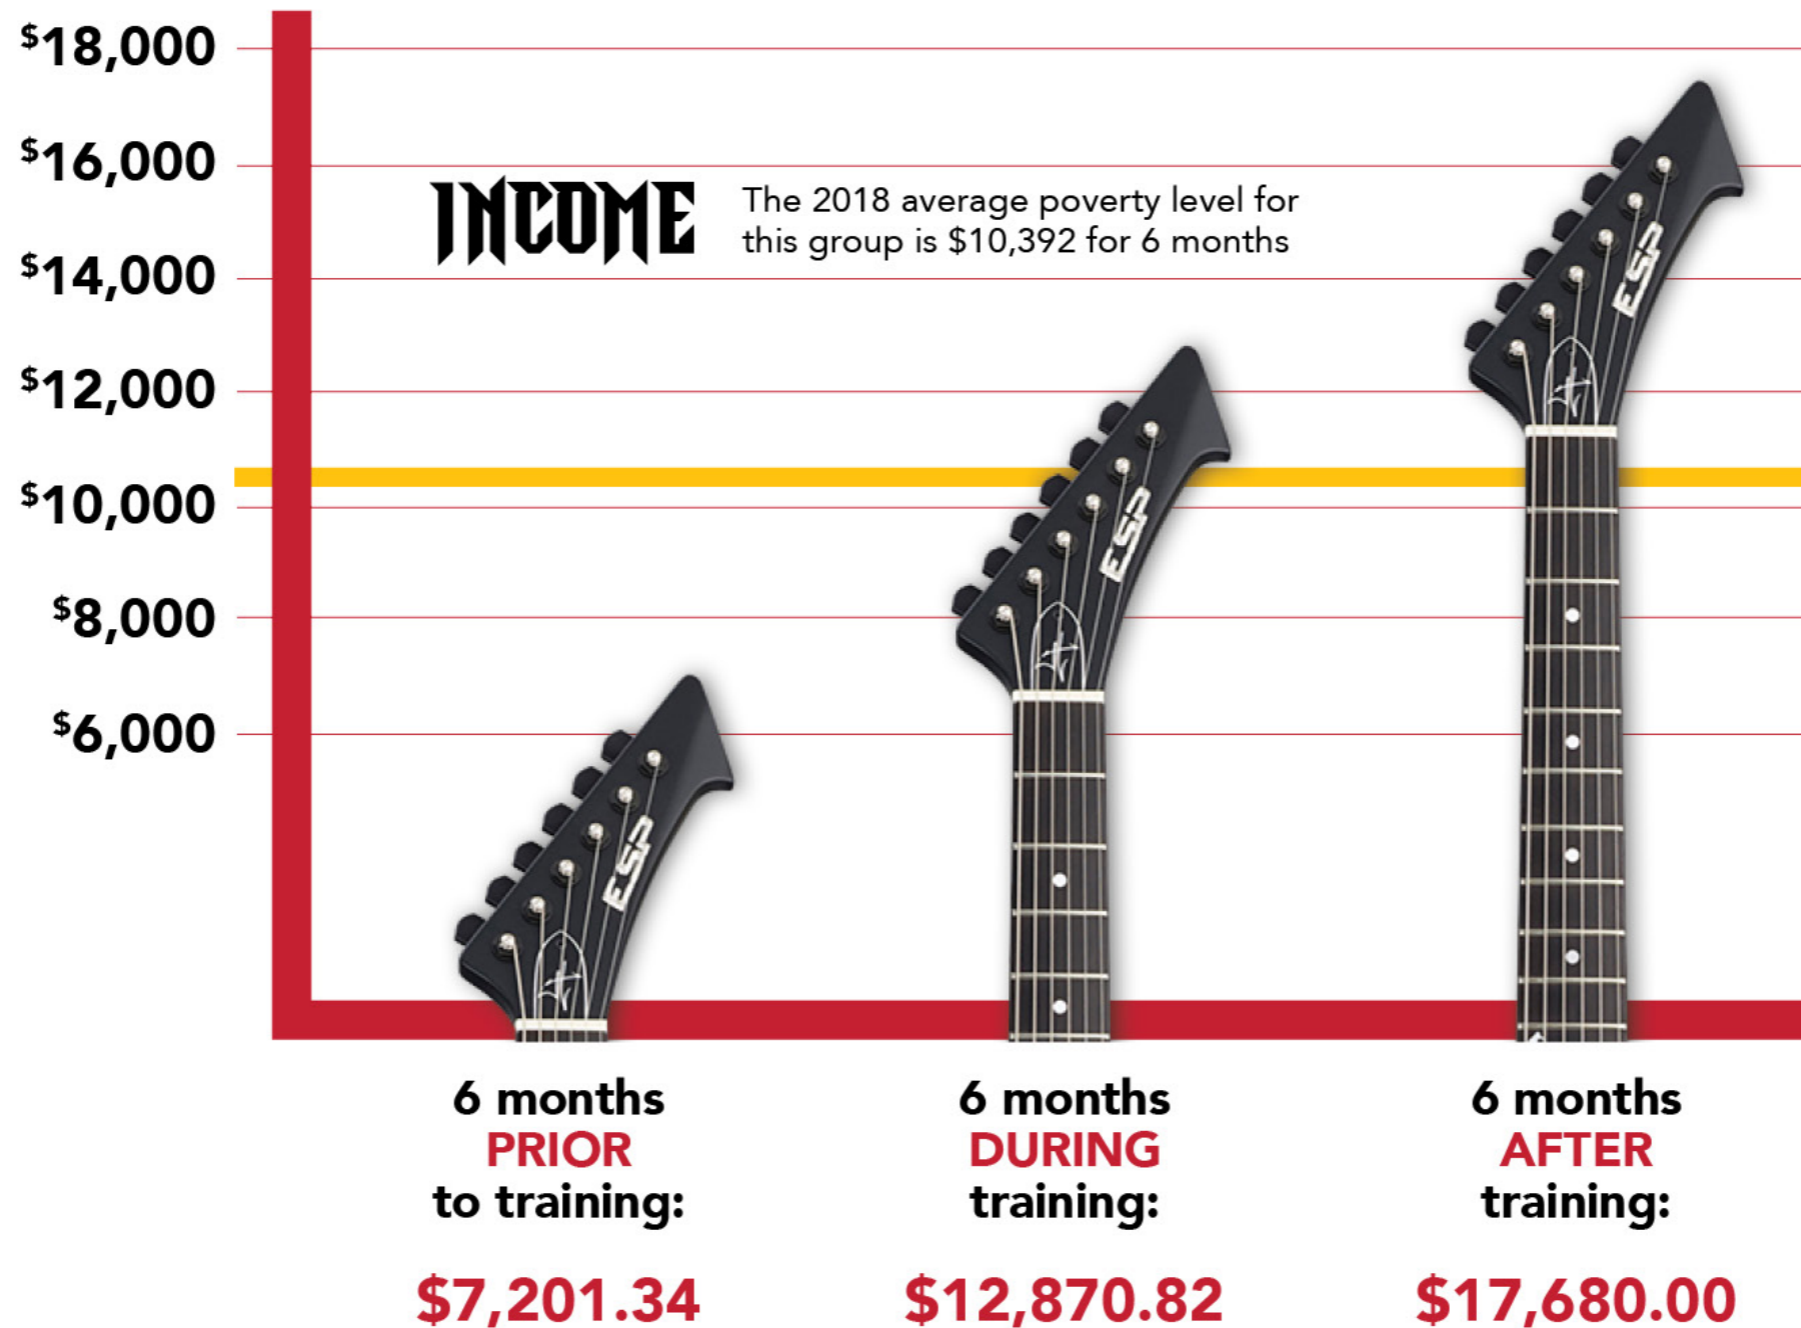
$18,000
$16,000
$14,000
$12,000
$10,000
$8,000
$6,000

INCOME

The 2018 average poverty level for this group is $10,392 for 6 months

ESP
ESP
ESP

6 months PRIOR to training:

$7,201.34

6 months DURING training:

$12,870.82

6 months AFTER training:

$17,680.00